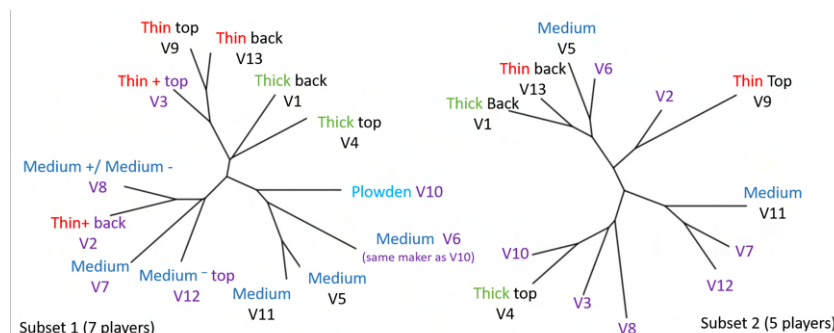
Thin top
V9

Thin back
V13

Thin + top
V3

Thick back
V1

Thick top
V4

Medium +/ Medium -
V8

Plowden V10

Thin+ back
V2

Medium V6
(same maker as V10)

Medium
V7

Medium ⁻ top
V12

Medium
V11

Medium
V5

Subset 1 (7 players)

Medium
V5

Thin back
V13

V6

V2

Thin Top
V9

Thick Back
V1

Medium
V11

V10

V7

V12

Thick top
V4

V3

V8

Subset 2 (5 players)